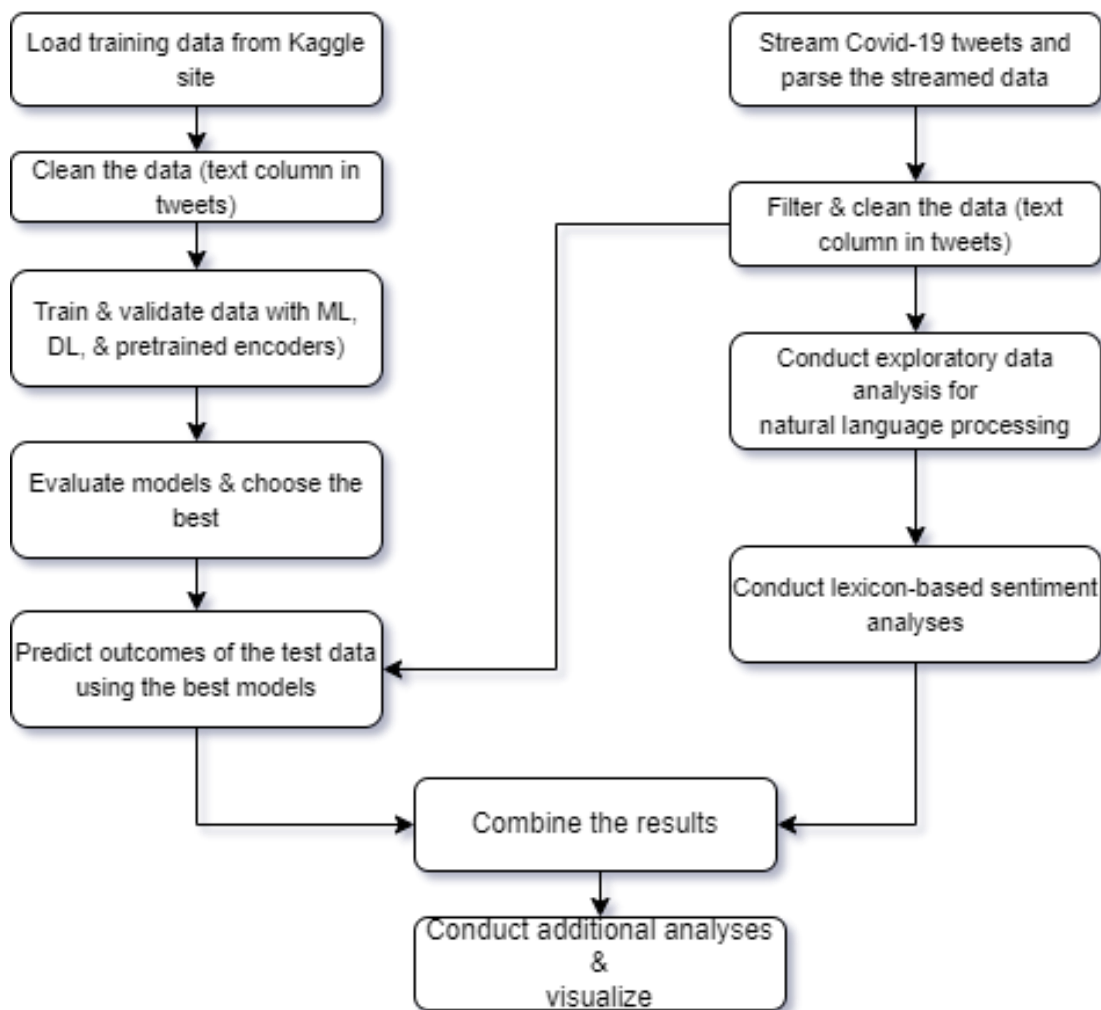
Load training data from Kaggle site

Clean the data (text column in tweets)

Train & validate data with ML, DL, & pretrained encoders)

Evaluate models & choose the best

Predict outcomes of the test data using the best models

Stream Covid-19 tweets and parse the streamed data

Filter & clean the data (text column in tweets)

Conduct exploratory data analysis for natural language processing

Conduct lexicon-based sentiment analyses

Combine the results

Conduct additional analyses & visualize